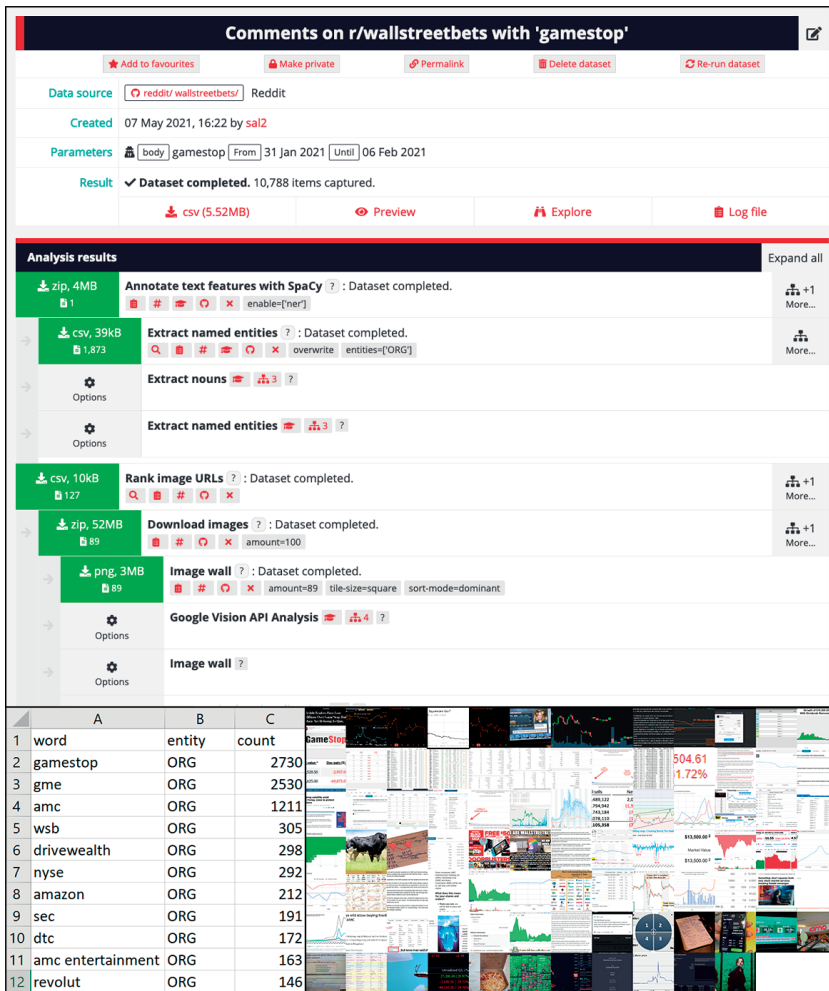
Comments on r/wallstreetbets with 'gamestop'

Add to favourites | Make private | Permalink | Delete dataset | Re-run dataset

Data source: reddit/ wallstreetbets/ Reddit

Created: 07 May 2021, 16:22 by sal2

Parameters: body gamestop From 31 Jan 2021 Until 06 Feb 2021

Result: ✔ Dataset completed. 10,788 items captured.

csv (5.52MB) | Preview | Explore | Log file

Analysis results

Expand all

zip, 4MB
1
Annotate text features with SpaCy ? : Dataset completed.
enable=['ner']
+1 More...

csv, 39kB
1,873
Extract named entities ? : Dataset completed.
overwrite entities=['ORG']
More...

Options
Extract nouns 3 ?

Options
Extract named entities 3 ?

csv, 10kB
127
Rank image URLs ? : Dataset completed.
+1 More...

zip, 52MB
89
Download images ? : Dataset completed.
amount=100
+1 More...

png, 3MB
89
Image wall ? : Dataset completed.
amount=89 tile-size=square sort-mode=dominant

Options
Google Vision API Analysis 4 ?

Options
Image wall ?

| | A | B | C |
|---|---|---|---|
| 1 | word | entity | count |
| 2 | gamestop | ORG | 2730 |
| 3 | gme | ORG | 2530 |
| 4 | amc | ORG | 1211 |
| 5 | wsb | ORG | 305 |
| 6 | drivewealth | ORG | 298 |
| 7 | nyse | ORG | 292 |
| 8 | amazon | ORG | 212 |
| 9 | sec | ORG | 191 |
| 10 | dtc | ORG | 172 |
| 11 | amc entertainment | ORG | 163 |
| 12 | revolut | ORG | 146 |

GameStop
504.61
1.72%
$13,500.00
Market Value
$13,500.00